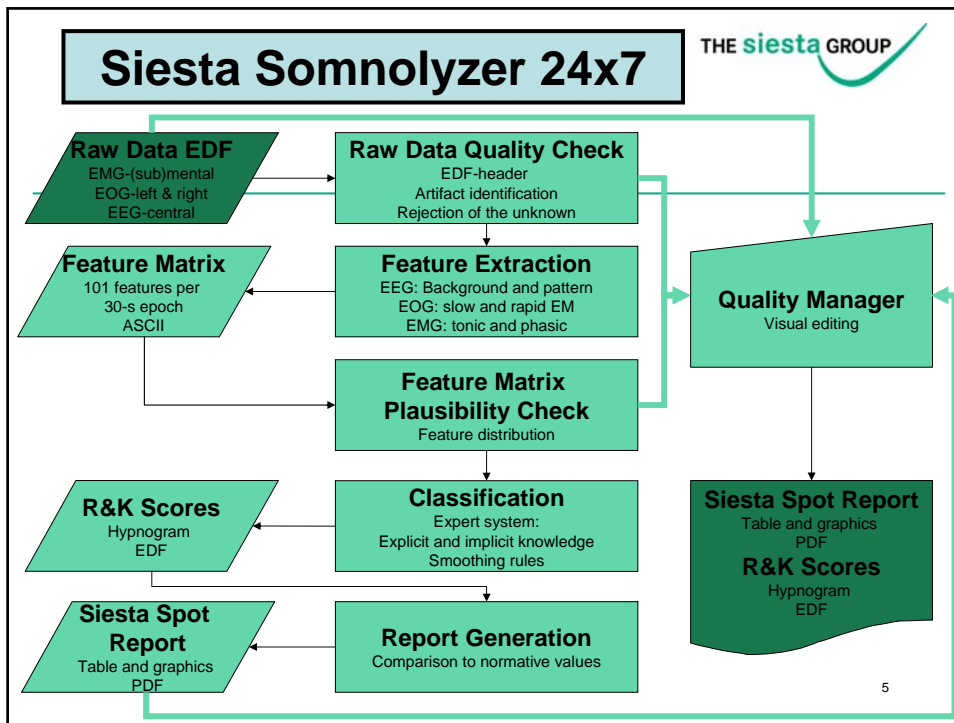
Siesta Somnolyzer 24x7

THE siesta GROUP

Raw Data EDF
EMG-(sub)mental
EOG-left & right
EEG-central

Raw Data Quality Check
EDF-header
Artifact identification
Rejection of the unknown

Feature Matrix
101 features per 30-s epoch
ASCII

Feature Extraction
EEG: Background and pattern
EOG: slow and rapid EM
EMG: tonic and phasic

Quality Manager
Visual editing

Feature Matrix Plausibility Check
Feature distribution

R&K Scores
Hypnogram
EDF

Classification
Expert system:
Explicit and implicit knowledge
Smoothing rules

Siesta Spot Report
Table and graphics
PDF
R&K Scores
Hypnogram
EDF

Siesta Spot Report
Table and graphics
PDF

Report Generation
Comparison to normative values

5